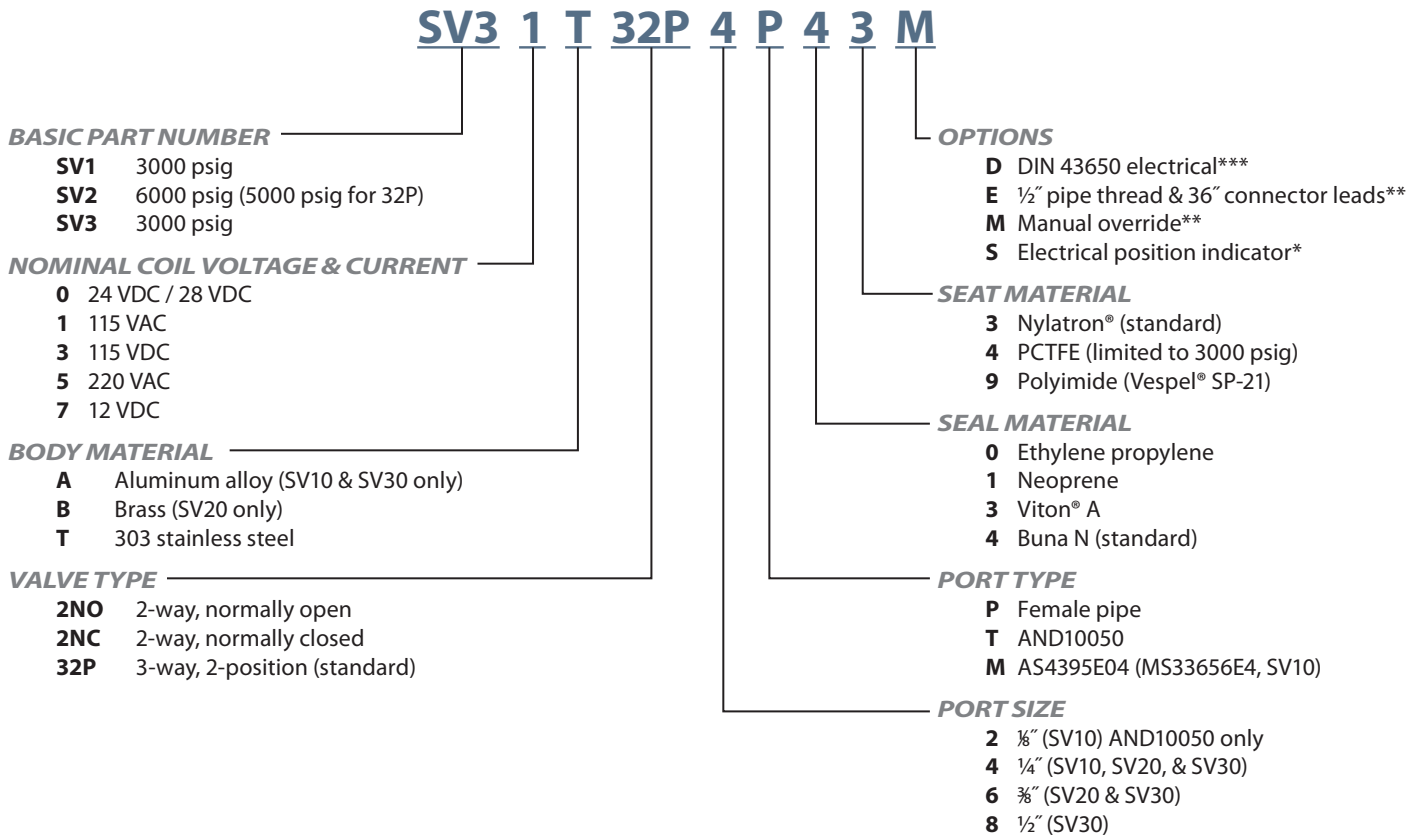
SV3 1 T 32P 4 P 4 3 M

BASIC PART NUMBER
SV1 3000 psig
SV2 6000 psig (5000 psig for 32P)
SV3 3000 psig

NOMINAL COIL VOLTAGE & CURRENT
0 24 VDC / 28 VDC
1 115 VAC
3 115 VDC
5 220 VAC
7 12 VDC

BODY MATERIAL
A Aluminum alloy (SV10 & SV30 only)
B Brass (SV20 only)
T 303 stainless steel

VALVE TYPE
2NO 2-way, normally open
2NC 2-way, normally closed
32P 3-way, 2-position (standard)

OPTIONS
D DIN 43650 electrical***
E ½″ pipe thread & 36″ connector leads**
M Manual override**
S Electrical position indicator*

SEAT MATERIAL
3 Nylatron® (standard)
4 PCTFE (limited to 3000 psig)
9 Polyimide (Vespel® SP-21)

SEAL MATERIAL
0 Ethylene propylene
1 Neoprene
3 Viton® A
4 Buna N (standard)

PORT TYPE
P Female pipe
T AND10050
M AS4395E04 (MS33656E4, SV10)

PORT SIZE
2 ⅛″ (SV10) AND10050 only
4 ¼″ (SV10, SV20, & SV30)
6 ⅜″ (SV20 & SV30)
8 ½″ (SV30)